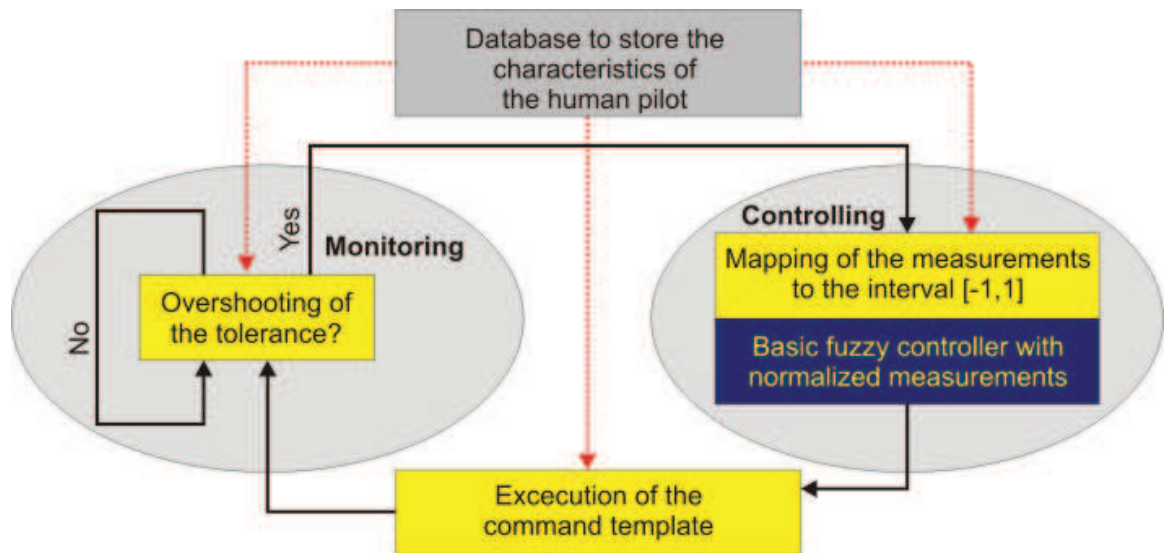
Database to store the characteristics of the human pilot

Yes

Monitoring

No

Overshooting of the tolerance?

Controlling

Mapping of the measurements to the interval [-1,1]

Basic fuzzy controller with normalized measurements

Excecution of the command template